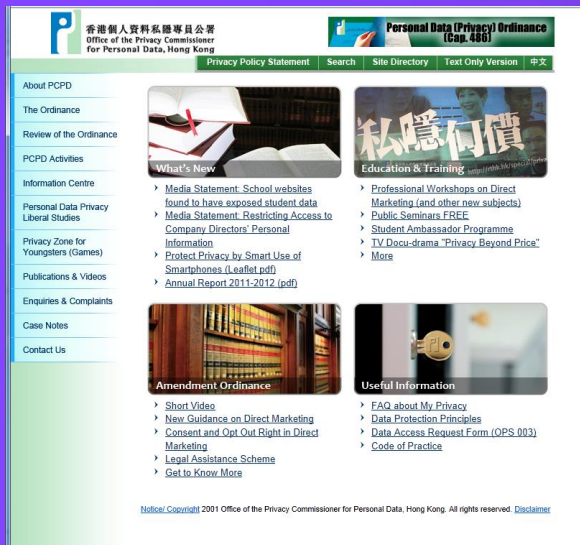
香港個人資料私隱專員公署
Office of the Privacy Commissioner for Personal Data, Hong Kong

Personal Data (Privacy) Ordinance (Cap. 486)

Privacy Policy Statement | Search | Site Directory | Text Only Version | 中文

About PCPD
The Ordinance
Review of the Ordinance
PCPD Activities
Information Centre
Personal Data Privacy Liberal Studies
Privacy Zone for Youngsters (Games)
Publications & Videos
Enquiries & Complaints
Case Notes
Contact Us

What's New
Media Statement: School websites found to have exposed student data
Media Statement: Restricting Access to Company Directors' Personal Information
Protect Privacy by Smart Use of Smartphones (Leaflet pdf)
Annual Report 2011-2012 (pdf)

私隱何價
Education & Training
Professional Workshops on Direct Marketing (and other new subjects)
Public Seminars FREE
Student Ambassador Programme
TV Docu-drama "Privacy Beyond Price"
More

Amendment Ordinance
Short Video
New Guidance on Direct Marketing
Consent and Opt Out Right in Direct Marketing
Legal Assistance Scheme
Get to Know More

Useful Information
FAQ about My Privacy
Data Protection Principles
Data Access Request Form (OPS 003)
Code of Practice

Notice/ Copyright 2001 Office of the Privacy Commissioner for Personal Data, Hong Kong. All rights reserved. Disclaimer